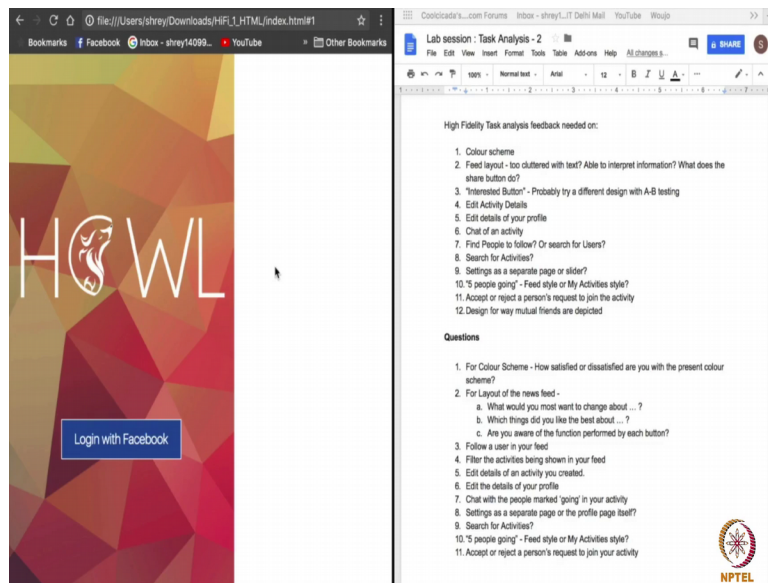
file:///Users/shrey/Downloads/HiFi_1_HTML/index.html#1

Bookmarks Facebook Inbox - shrey14099... YouTube Other Bookmarks

HOWL

Login with Facebook

Cooicicada's....com Forums Inbox - shrey1...IT Delhi Mail YouTube Woujo

Lab session : Task Analysis - 2

File Edit View Insert Format Tools Table Add-ons Help All changes s...

SHARE

100% Normal text Arial 12 B I U A

High Fidelity Task analysis feedback needed on:

1. Colour scheme
2. Feed layout - too cluttered with text? Able to interpret information? What does the share button do?
3. "Interested Button" - Probably try a different design with A-B testing
4. Edit Activity Details
5. Edit details of your profile
6. Chat of an activity
7. Find People to follow? Or search for Users?
8. Search for Activities?
9. Settings as a separate page or slider?
10. "5 people going" - Feed style or My Activities style?
11. Accept or reject a person's request to join the activity
12. Design for way mutual friends are depicted

Questions

1. For Colour Scheme - How satisfied or dissatisfied are you with the present colour scheme?
2. For Layout of the news feed -
a. What would you most want to change about ... ?
b. Which things did you like the best about ... ?
c. Are you aware of the function performed by each button?
3. Follow a user in your feed
4. Filter the activities being shown in your feed
5. Edit details of an activity you created.
6. Edit the details of your profile
7. Chat with the people marked 'going' in your activity
8. Settings as a separate page or the profile page itself?
9. Search for Activities?
10. "5 people going" - Feed style or My Activities style?
11. Accept or reject a person's request to join your activity

NPTEL